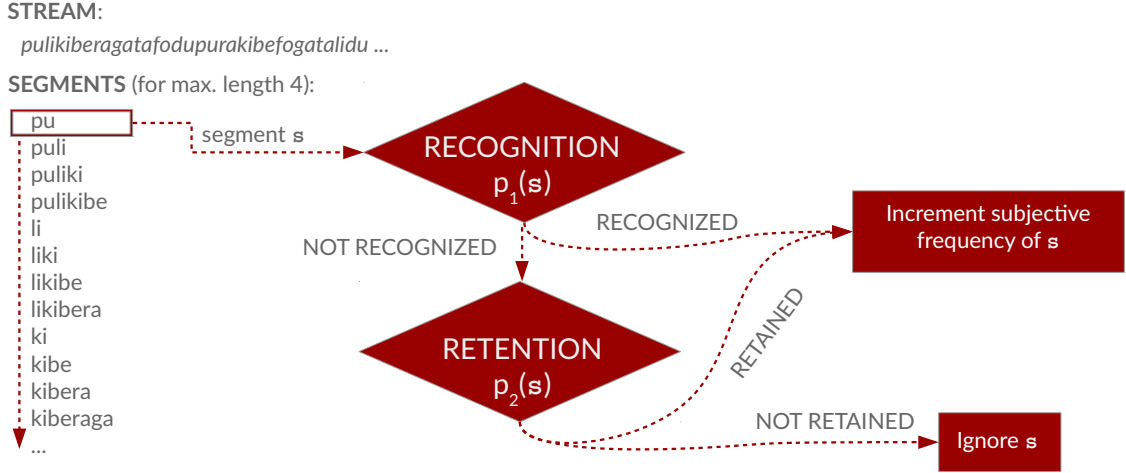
**STREAM**:

*pulikiberagatafodupurakibefogatalidu ...*

**SEGMENTS** (for max. length 4):

pu
puli
puliki
pulikibe
li
liki
likibe
likibera
ki
kibe
kibera
kiberaga
...

segment s

RECOGNITION $p_1(s)$

RECOGNIZED

Increment subjective frequency of s

NOT RECOGNIZED

RETENTION $p_2(s)$

RETAINED

NOT RETAINED

Ignore s